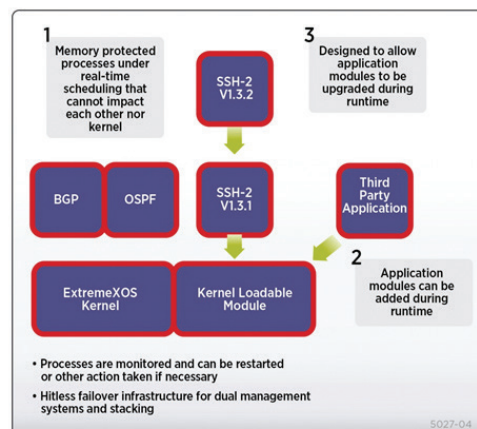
1
Memory protected processes under real-time scheduling that cannot impact each other nor kernel

SSH-2
V1.3.2

3
Designed to allow application modules to be upgraded during runtime

BGP

OSPF

SSH-2
V1.3.1

Third Party Application

2
Application modules can be added during runtime

ExtremeXOS Kernel

Kernel Loadable Module

• Processes are monitored and can be restarted or other action taken if necessary

• Hitless failover infrastructure for dual management systems and stacking

5027-04